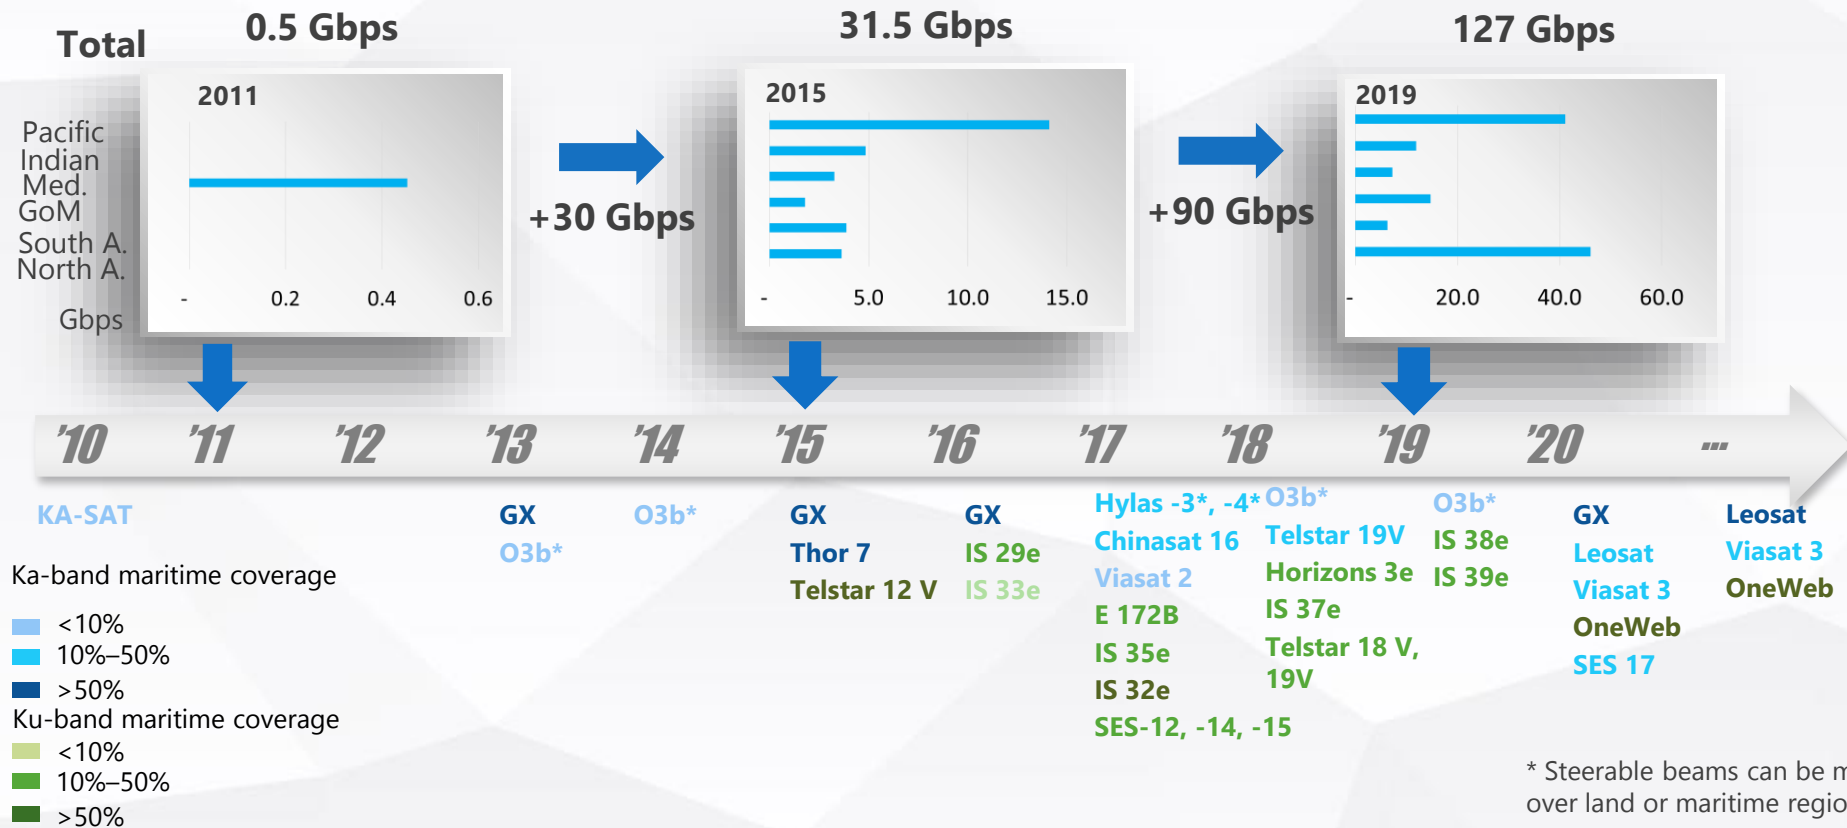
Total

0.5 Gbps

2011

Pacific
Indian
Med.
GoM
South A.
North A.

- 0.2 0.4 0.6

Gbps

+30 Gbps

31.5 Gbps

2015

- 5.0 10.0 15.0

+90 Gbps

127 Gbps

2019

- 20.0 40.0 60.0

'10 '11 '12 '13 '14 '15 '16 '17 '18 '19 '20 ...

KA-SAT

GX
O3b*

O3b*

GX
Thor 7
Telstar 12 V

GX
IS 29e
IS 33e

Hylas -3*, -4*
Chinasat 16
Viasat 2
E 172B
IS 35e
IS 32e
SES-12, -14, -15

O3b*
Telstar 19V
Horizons 3e
IS 37e
Telstar 18 V, 19V

O3b*
IS 38e
IS 39e

GX
Leosat
Viasat 3
OneWeb
SES 17

Leosat
Viasat 3
OneWeb

Ka-band maritime coverage
<10%
10%–50%
>50%
Ku-band maritime coverage
<10%
10%–50%
>50%

* Steerable beams can be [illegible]
over land or maritime regio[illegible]